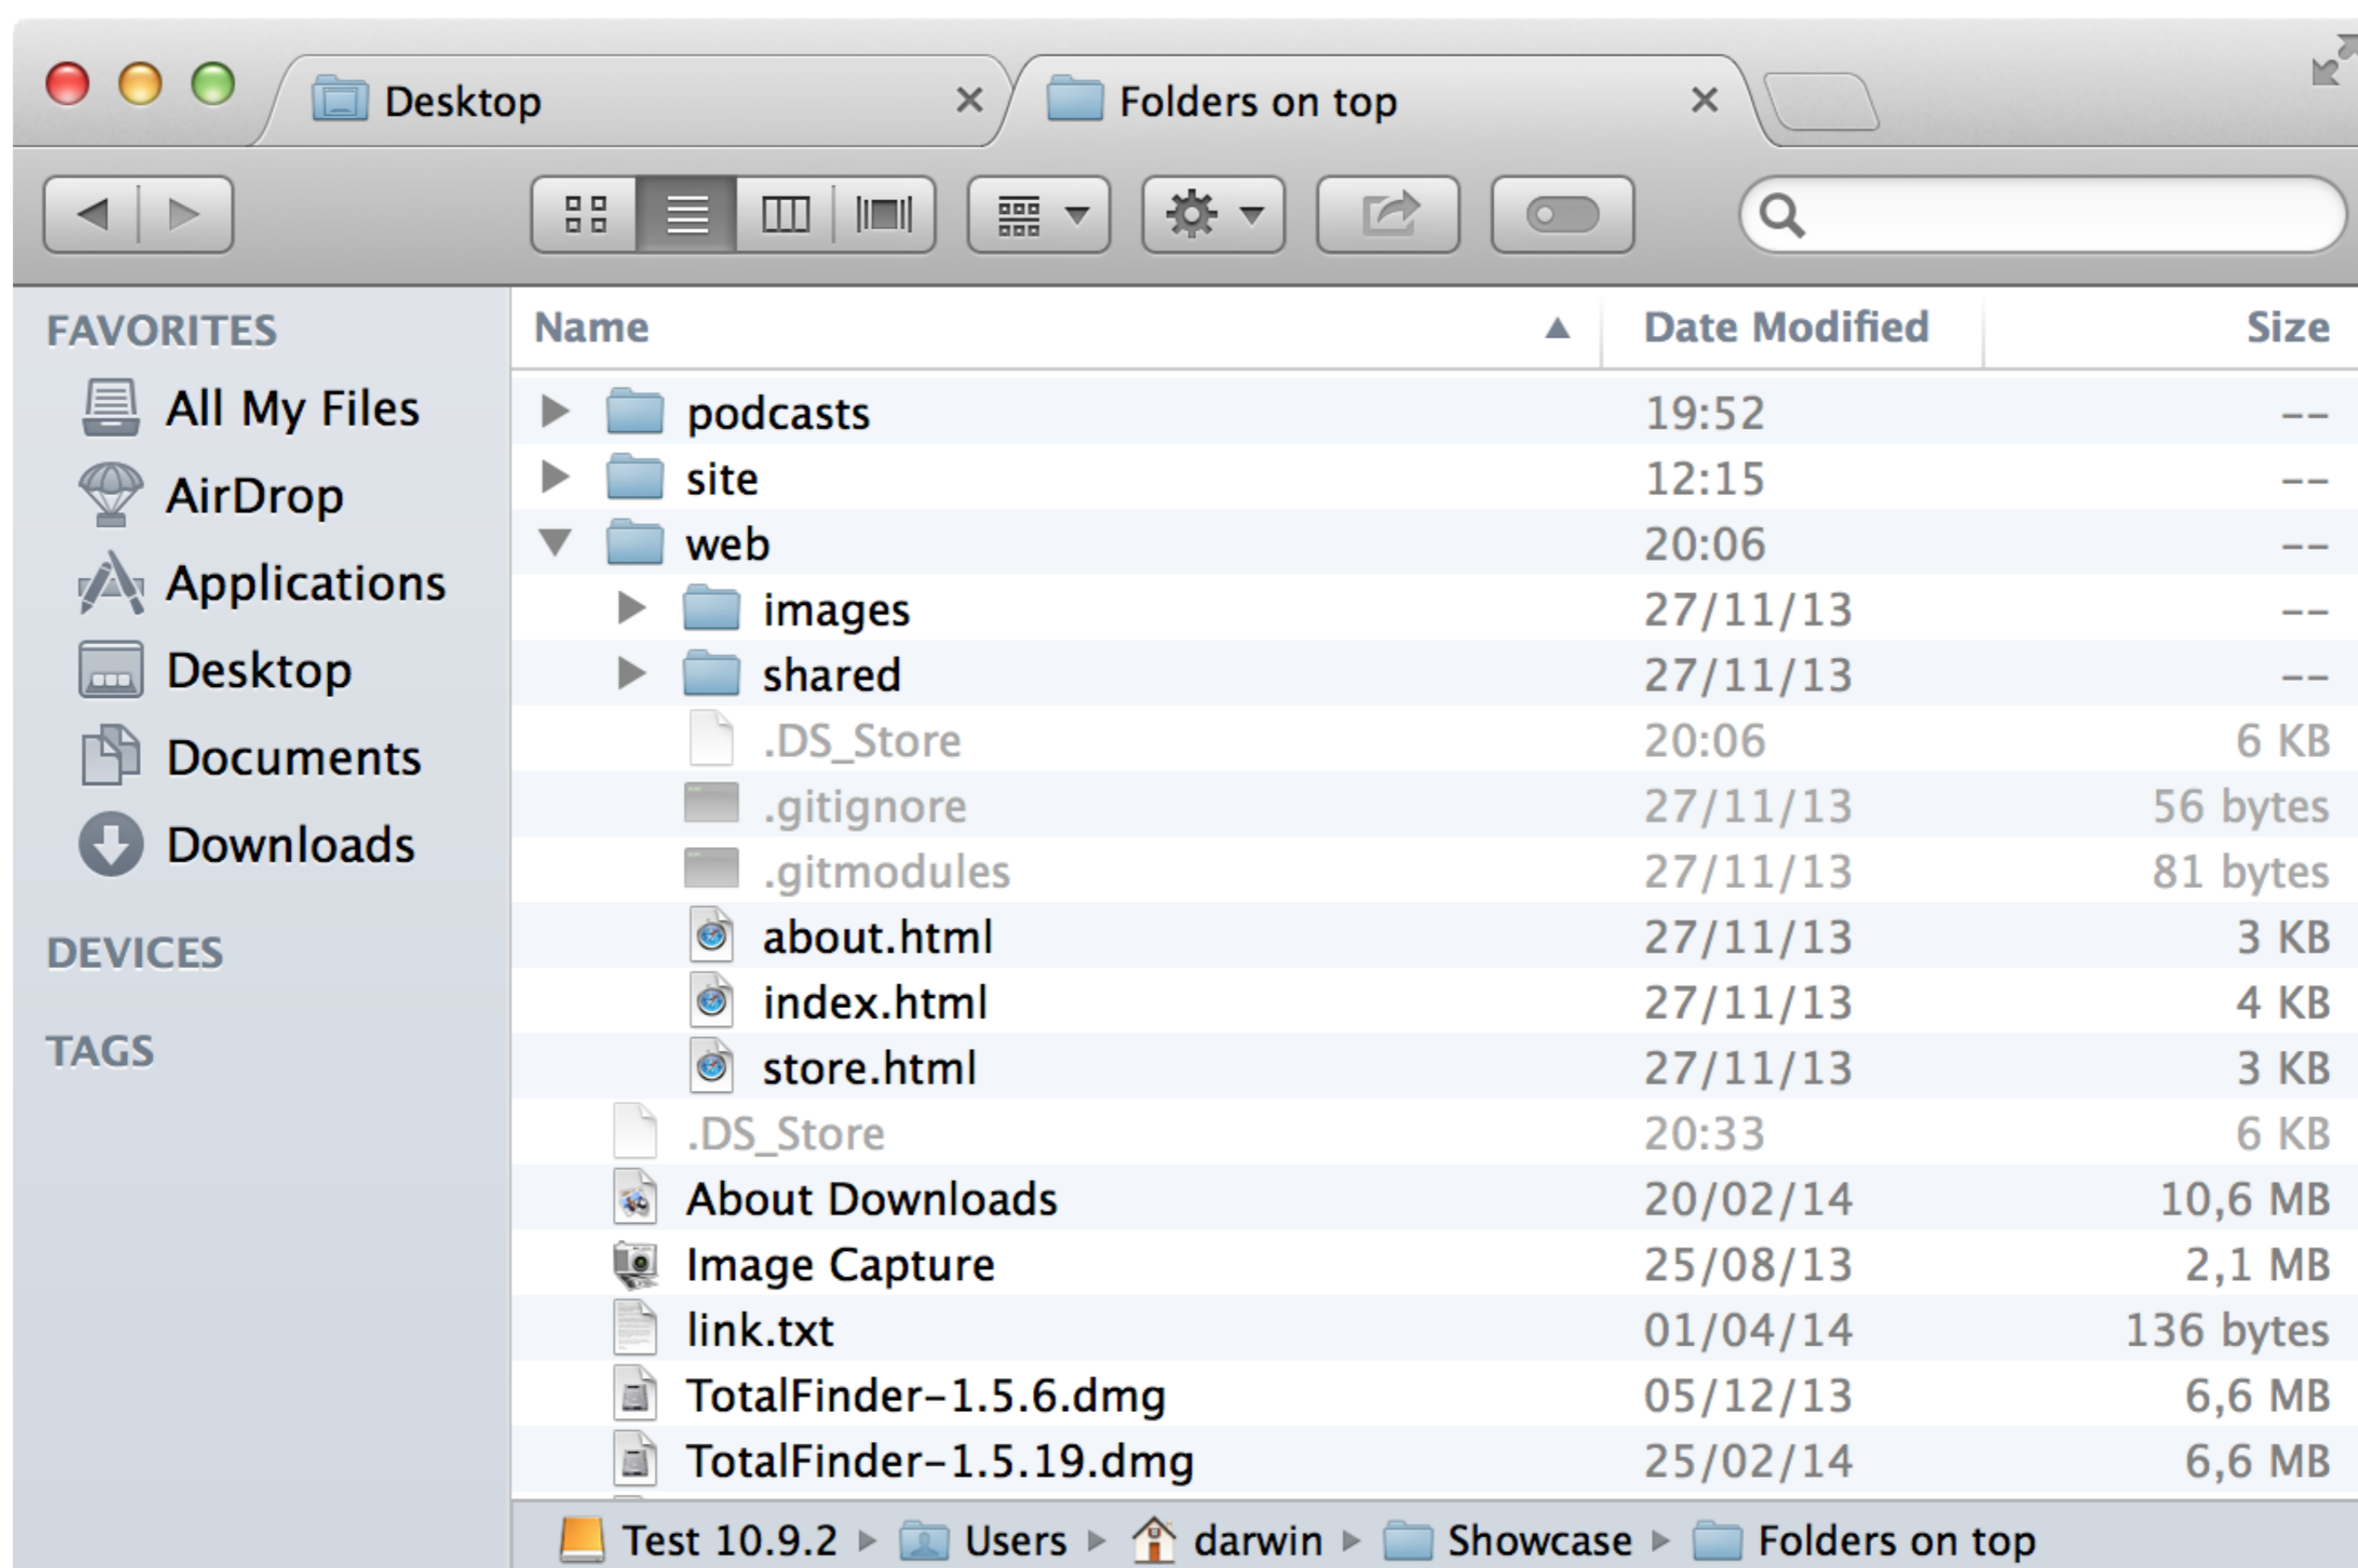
Desktop ×
Folders on top ×

FAVORITES
All My Files
AirDrop
Applications
Desktop
Documents
Downloads

DEVICES

TAGS

| Name | Date Modified | Size |
|---|---|---|
| podcasts | 19:52 | -- |
| site | 12:15 | -- |
| web | 20:06 | -- |
| images | 27/11/13 | -- |
| shared | 27/11/13 | -- |
| .DS_Store | 20:06 | 6 KB |
| .gitignore | 27/11/13 | 56 bytes |
| .gitmodules | 27/11/13 | 81 bytes |
| about.html | 27/11/13 | 3 KB |
| index.html | 27/11/13 | 4 KB |
| store.html | 27/11/13 | 3 KB |
| .DS_Store | 20:33 | 6 KB |
| About Downloads | 20/02/14 | 10,6 MB |
| Image Capture | 25/08/13 | 2,1 MB |
| link.txt | 01/04/14 | 136 bytes |
| TotalFinder-1.5.6.dmg | 05/12/13 | 6,6 MB |
| TotalFinder-1.5.19.dmg | 25/02/14 | 6,6 MB |

Test 10.9.2 ▸ Users ▸ darwin ▸ Showcase ▸ Folders on top